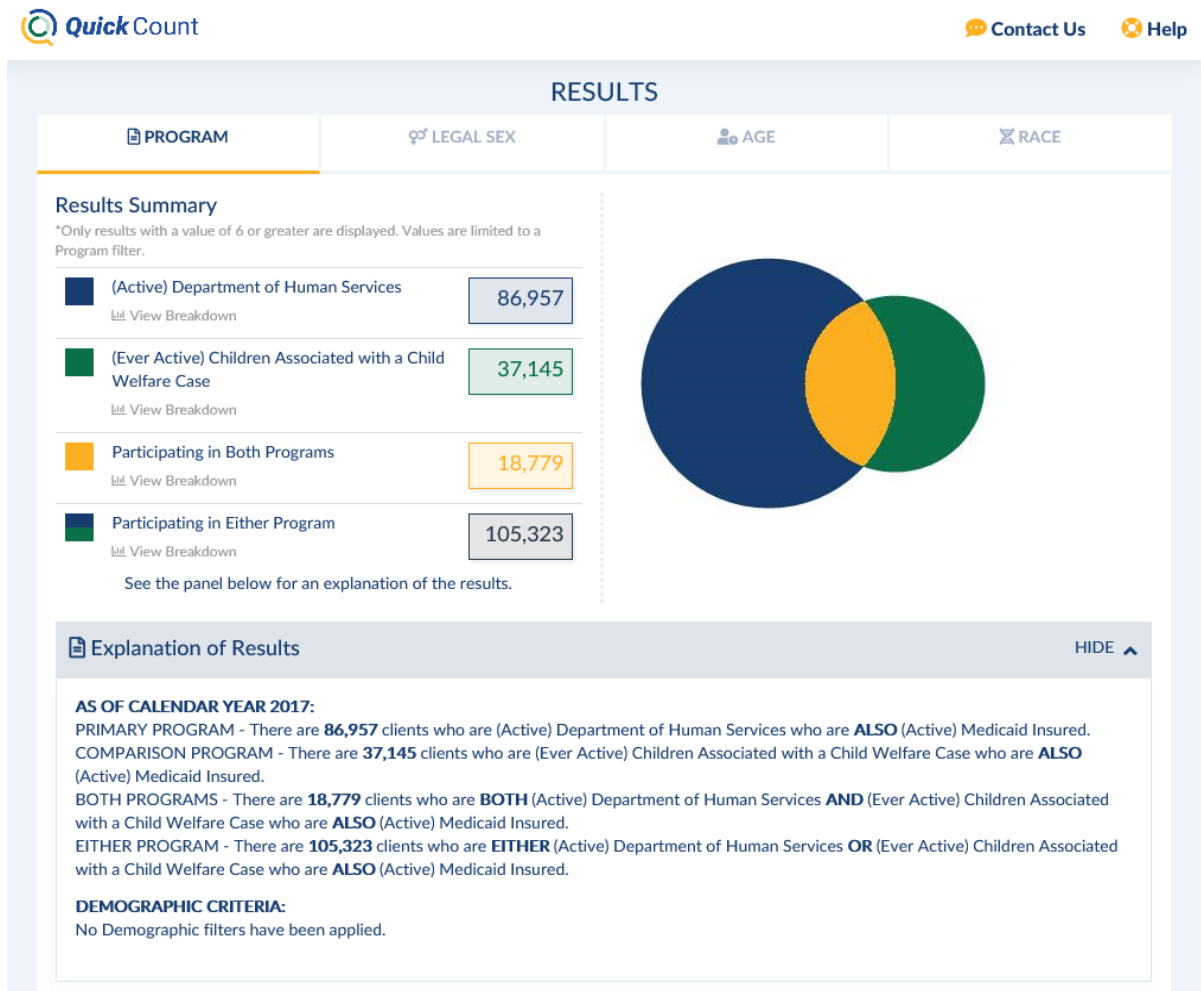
Quick Count

Contact Us Help

RESULTS

PROGRAM | LEGAL SEX | AGE | RACE

Results Summary
*Only results with a value of 6 or greater are displayed. Values are limited to a Program filter.

(Active) Department of Human Services
View Breakdown
86,957

(Ever Active) Children Associated with a Child Welfare Case
View Breakdown
37,145

Participating in Both Programs
View Breakdown
18,779

Participating in Either Program
View Breakdown
105,323

See the panel below for an explanation of the results.

Explanation of Results
HIDE

AS OF CALENDAR YEAR 2017:
PRIMARY PROGRAM - There are **86,957** clients who are (Active) Department of Human Services who are **ALSO** (Active) Medicaid Insured.
COMPARISON PROGRAM - There are **37,145** clients who are (Ever Active) Children Associated with a Child Welfare Case who are **ALSO** (Active) Medicaid Insured.
BOTH PROGRAMS - There are **18,779** clients who are **BOTH** (Active) Department of Human Services **AND** (Ever Active) Children Associated with a Child Welfare Case who are **ALSO** (Active) Medicaid Insured.
EITHER PROGRAM - There are **105,323** clients who are **EITHER** (Active) Department of Human Services **OR** (Ever Active) Children Associated with a Child Welfare Case who are **ALSO** (Active) Medicaid Insured.

DEMOGRAPHIC CRITERIA:
No Demographic filters have been applied.